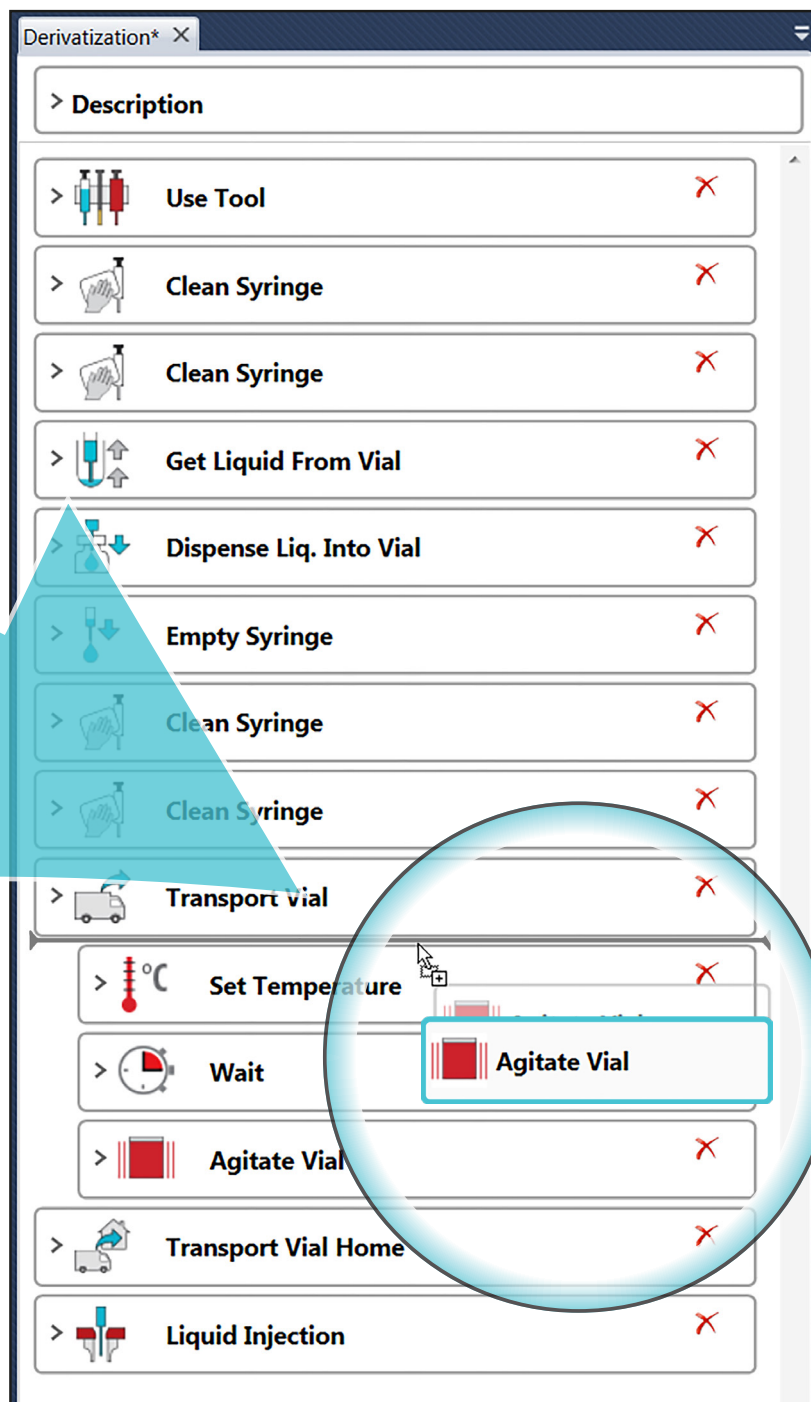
Derivatization* ✕

> Description

> Use Tool

> Clean Syringe

> Clean Syringe

> Get Liquid From Vial

> Dispense Liq. Into Vial

> Empty Syringe

> Clean Syringe

> Clean Syringe

> Transport Vial

> °C Set Temperature

> Wait

> Agitate Vial

> Transport Vial Home

> Liquid Injection

Agitate Vial